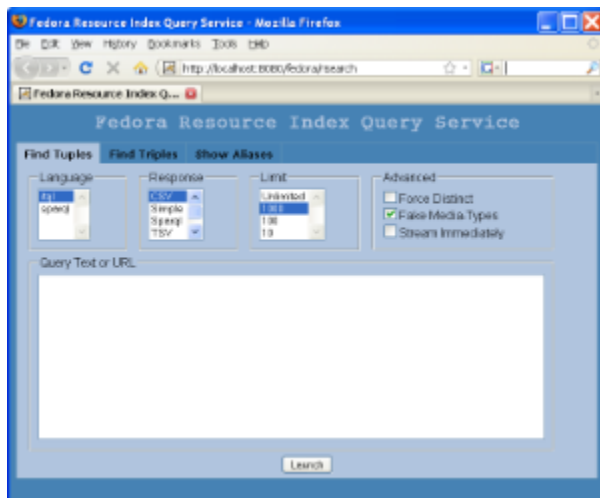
Fedora Resource Index Query Service - Mozilla Firefox

File Edit View History Bookmarks Tools Help

http://localhost:8080/fedora/risearch

Fedora Resource Index Q...

Fedora Resource Index Query Service

Find Tuples | Find Triples | Show Aliases

Language
itql
sparql

Response
CSV
Simple
Sparql
TSV

Limit
Unlimited
1000
100
10

Advanced
Force Distinct
False Media Types
Stream Immediately

Query Text or URL

Launch